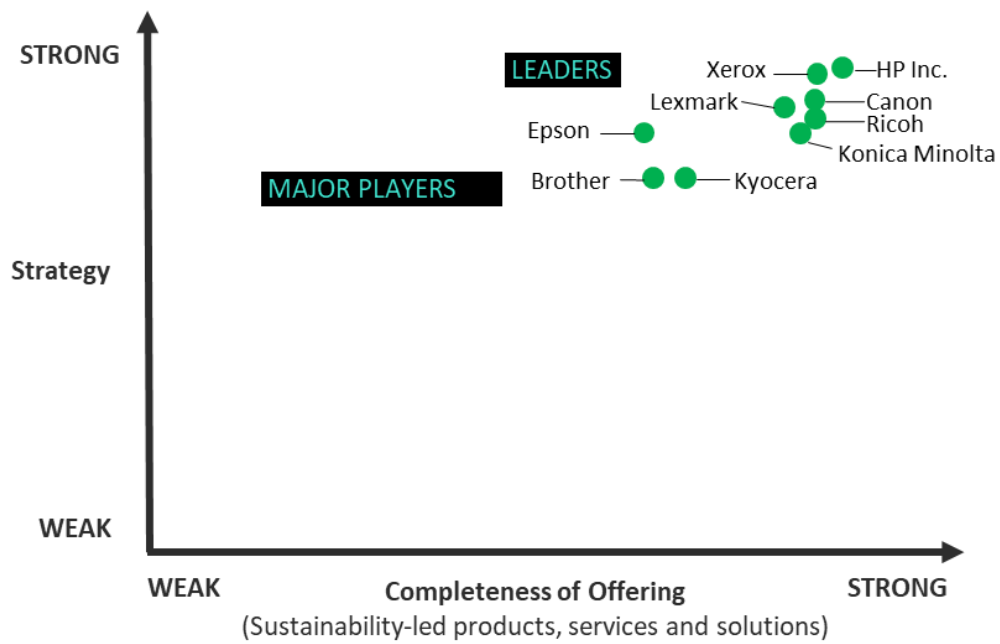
STRONG

LEADERS

Xerox

HP Inc.

Lexmark

Canon

Ricoh

Epson

Konica Minolta

MAJOR PLAYERS

Brother

Kyocera

Strategy

WEAK

WEAK

Completeness of Offering
(Sustainability-led products, services and solutions)

STRONG